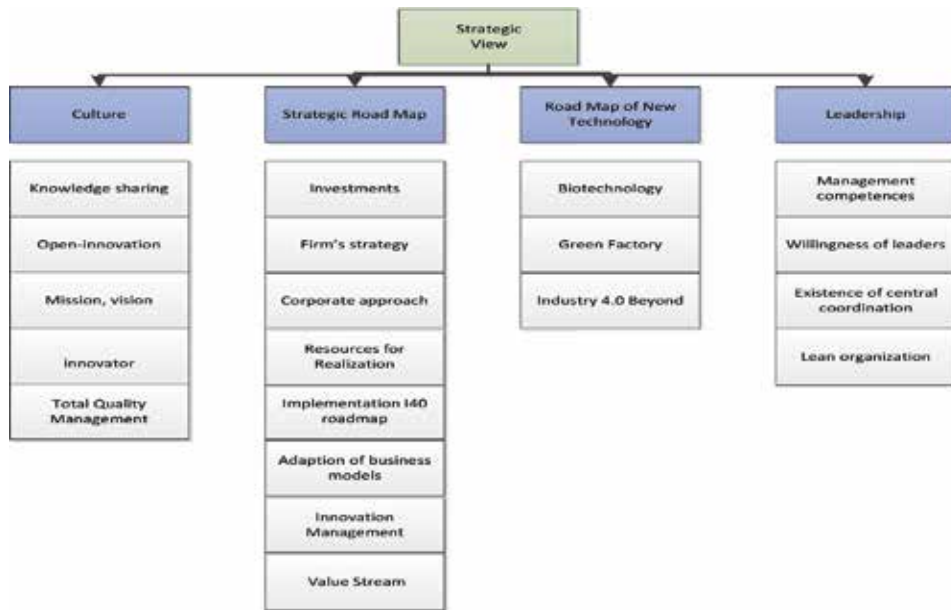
Strategic View

Culture

Knowledge sharing

Open-innovation

Mission, vision

innovator

Total Quality Management

Strategic Road Map

Investments

Firm's strategy

Corporate approach

Resources for Realization

Implementation I40 roadmap

Adaption of business models

Innovation Management

Value Stream

Road Map of New Technology

Biotechnology

Green Factory

Industry 4.0 Beyond

Leadership

Management competences

Willingness of leaders

Existence of central coordination

Lean organization